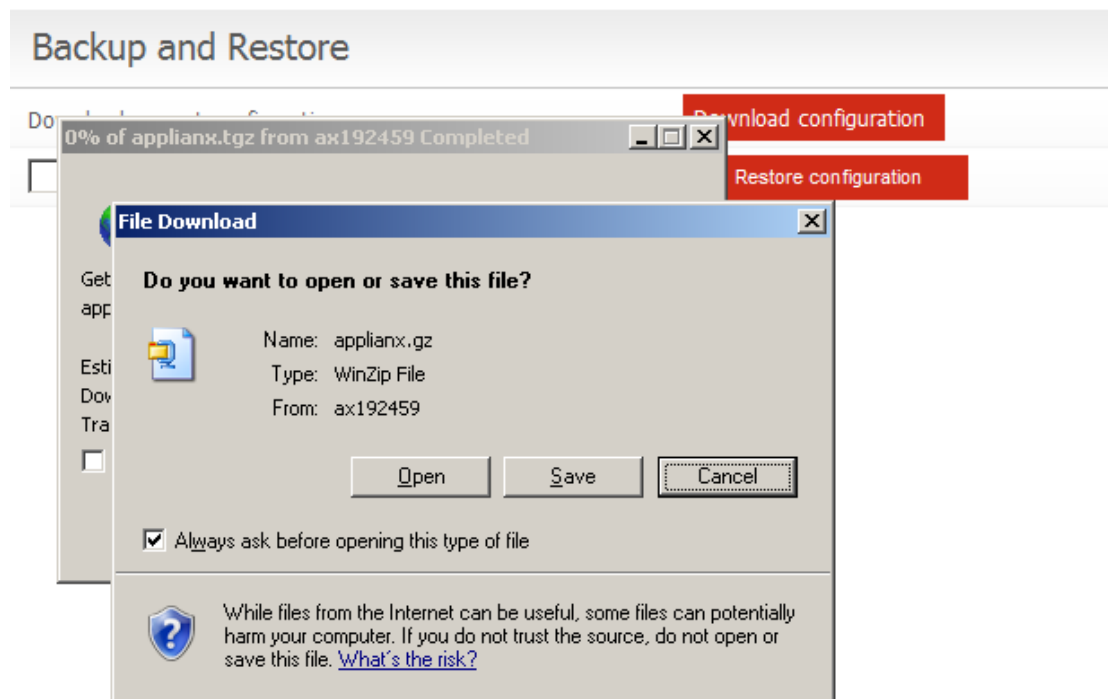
Backup and Restore

Do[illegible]

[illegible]wnload configuration

0% of applianx.tgz from ax192459 Completed

Restore configuration

Get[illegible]
app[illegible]

Esti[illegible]
Dow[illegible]
Tra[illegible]

File Download

Do you want to open or save this file?

Name: applianx.gz
Type: WinZip File
From: ax192459

Open
Save
Cancel

Always ask before opening this type of file

While files from the Internet can be useful, some files can potentially harm your computer. If you do not trust the source, do not open or save this file. What's the risk?